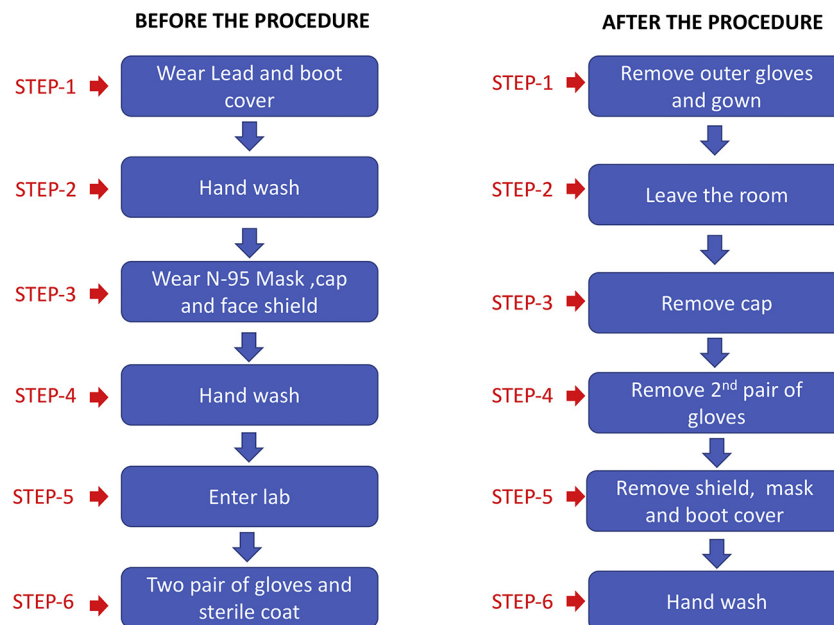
BEFORE THE PROCEDURE

STEP-1 Wear Lead and boot cover

STEP-2 Hand wash

STEP-3 Wear N-95 Mask ,cap and face shield

STEP-4 Hand wash

STEP-5 Enter lab

STEP-6 Two pair of gloves and sterile coat

AFTER THE PROCEDURE

STEP-1 Remove outer gloves and gown

STEP-2 Leave the room

STEP-3 Remove cap

STEP-4 Remove 2$^{nd}$ pair of gloves

STEP-5 Remove shield, mask and boot cover

STEP-6 Hand wash